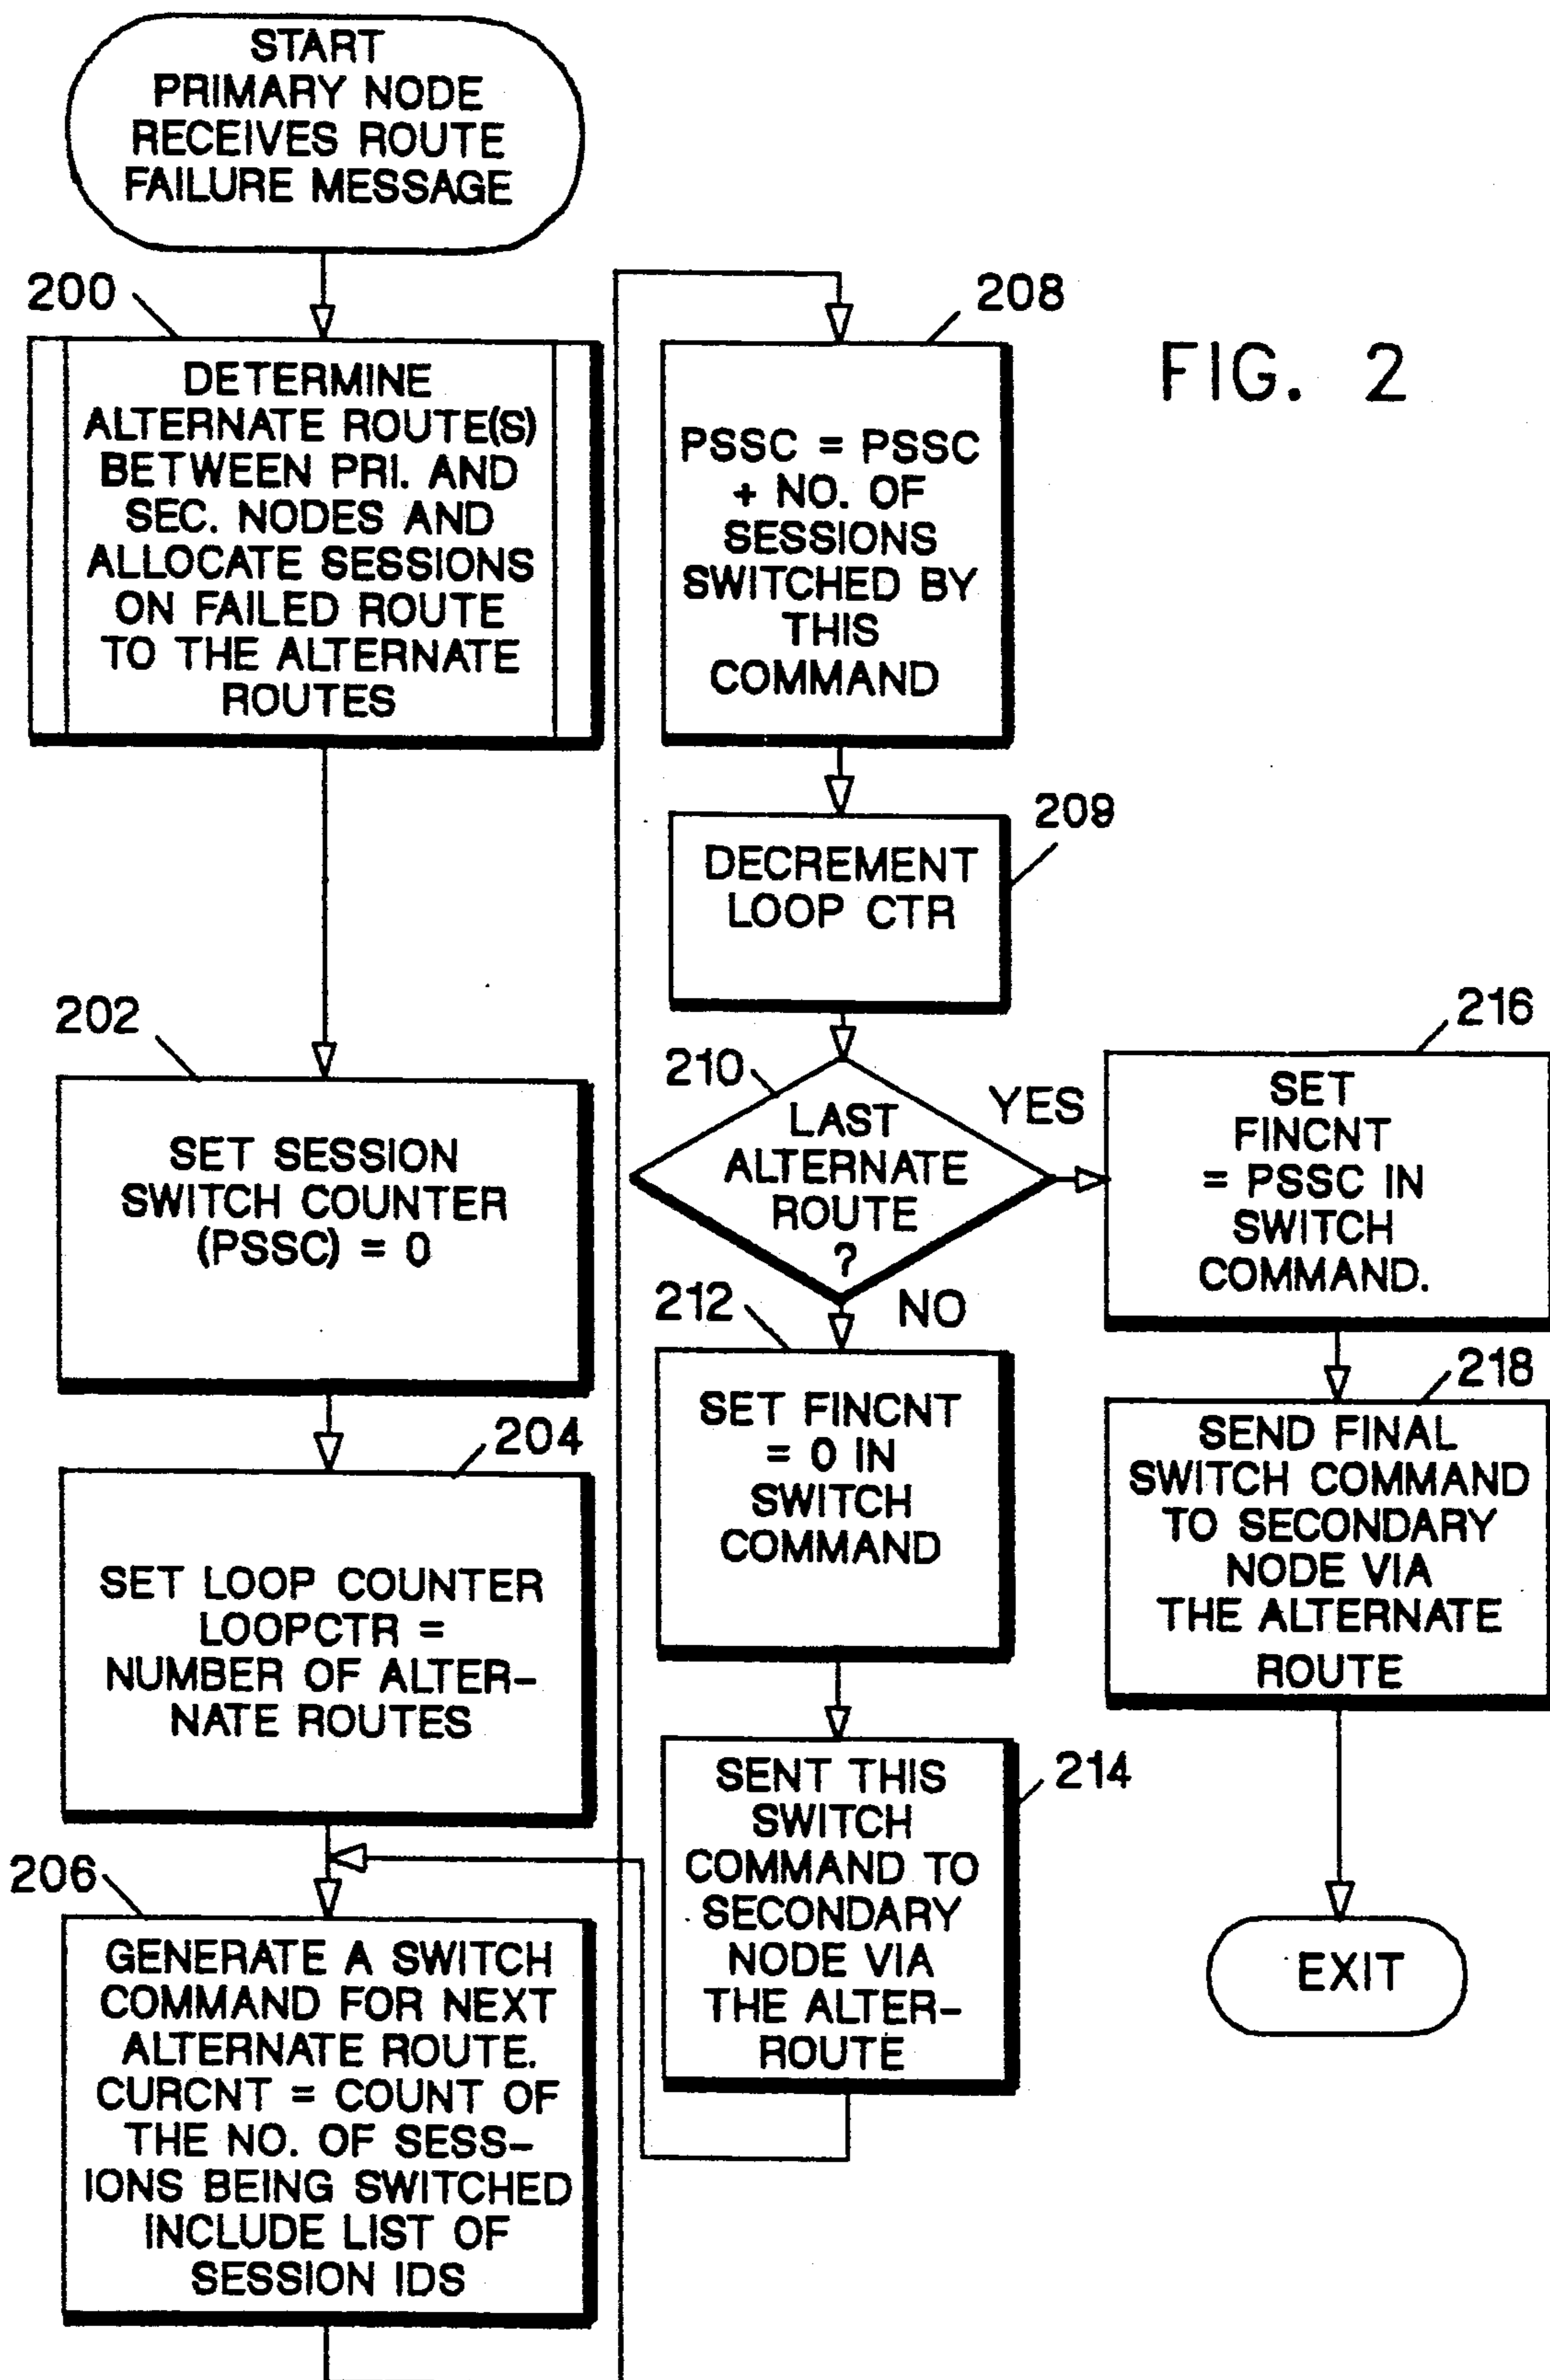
START PRIMARY NODE RECEIVES ROUTE FAILURE MESSAGE

200

DETERMINE ALTERNATE ROUTE(S) BETWEEN PRI. AND SEC. NODES AND ALLOCATE SESSIONS ON FAILED ROUTE TO THE ALTERNATE ROUTES

202

SET SESSION SWITCH COUNTER (PSSC) = 0

204

SET LOOP COUNTER LOOPCTR = NUMBER OF ALTERNATE ROUTES

206

GENERATE A SWITCH COMMAND FOR NEXT ALTERNATE ROUTE. CURCNT = COUNT OF THE NO. OF SESSIONS BEING SWITCHED INCLUDE LIST OF SESSION IDS

208

PSSC = PSSC + NO. OF SESSIONS SWITCHED BY THIS COMMAND

FIG. 2

209

DECREMENT LOOP CTR

210

LAST ALTERNATE ROUTE ?

YES

NO

216

SET FINCNT = PSSC IN SWITCH COMMAND.

212

SET FINCNT = 0 IN SWITCH COMMAND

218

SEND FINAL SWITCH COMMAND TO SECONDARY NODE VIA THE ALTERNATE ROUTE

214

SENT THIS SWITCH COMMAND TO SECONDARY NODE VIA THE ALTER- ROUTE

EXIT